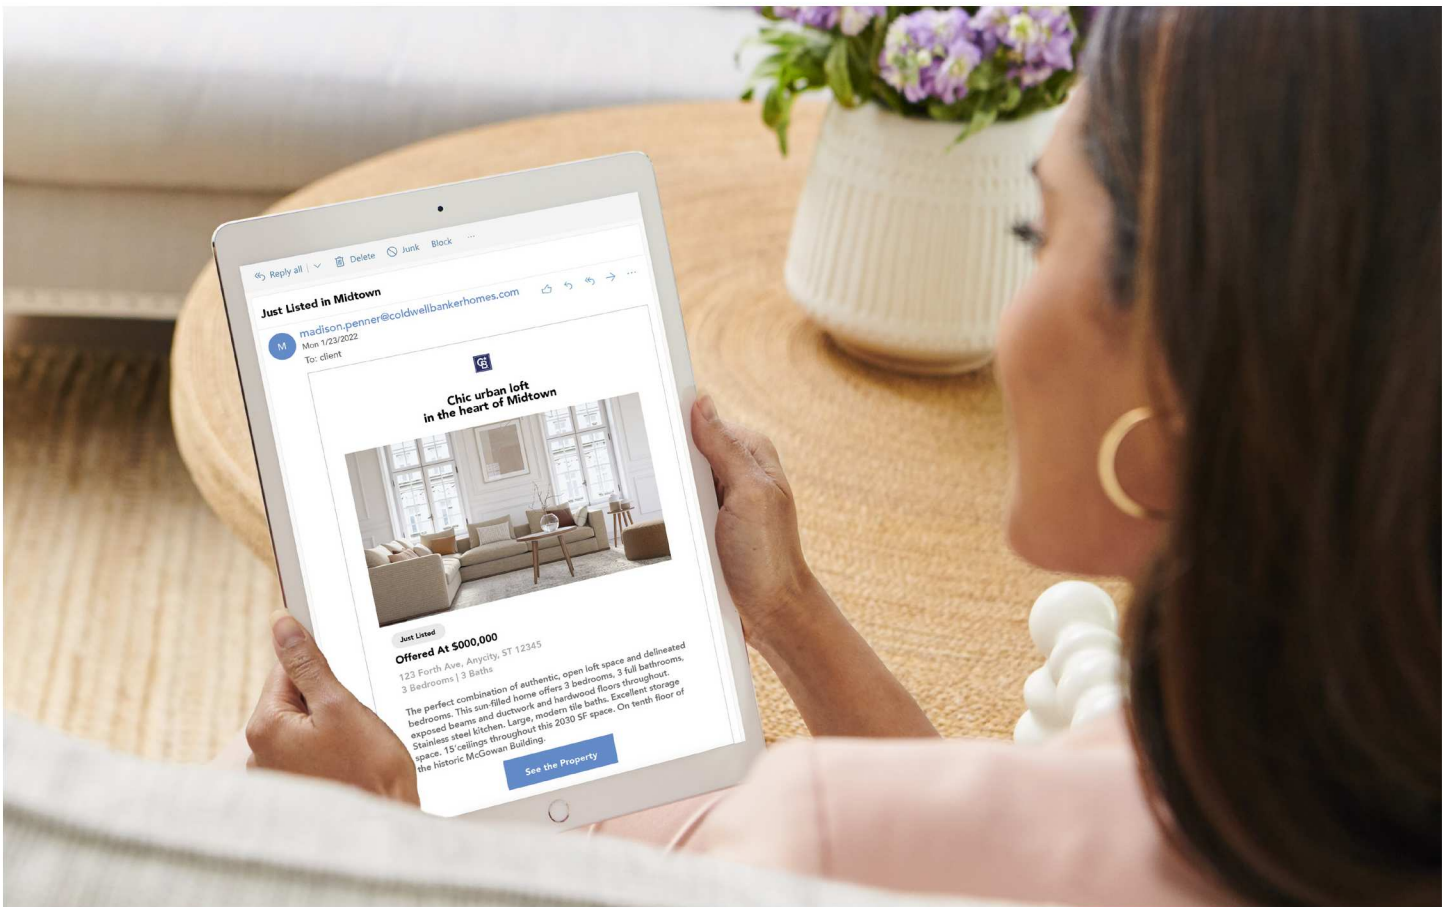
Reply all | Delete | Junk | Block ···

Just Listed in Midtown

M madison.penner@coldwellbankerhomes.com
Mon 1/23/2022
To: client

CB

Chic urban loft
in the heart of Midtown

Just Listed
Offered At $000,000
123 Forth Ave, Anycity, ST 12345
3 Bedrooms | 3 Baths

The perfect combination of authentic, open loft space and delineated bedrooms. This sun-filled home offers 3 bedrooms, 3 full bathrooms, exposed beams and ductwork and hardwood floors throughout. Stainless steel kitchen. Large, modern tile baths. Excellent storage space. 15' ceilings throughout this 2030 SF space. On tenth floor of the historic McGowan Building.

See the Property